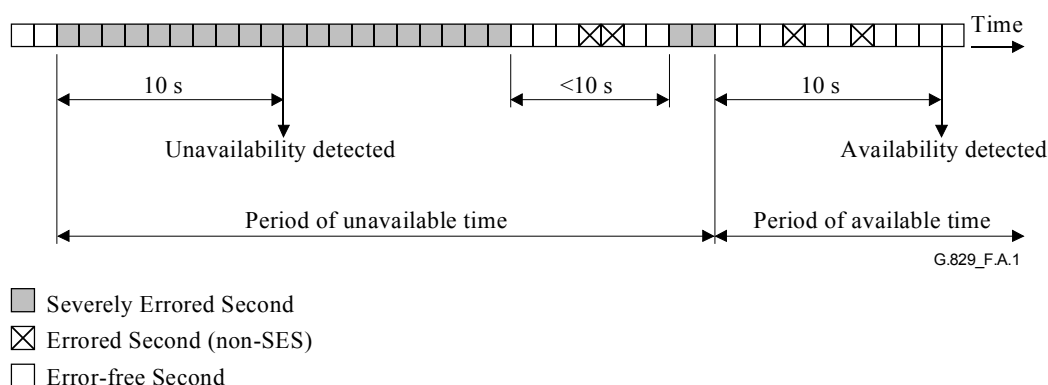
Time

10 s

<10 s

10 s

Unavailability detected

Availability detected

Period of unavailable time

Period of available time

G.829_F.A.1

Severely Errored Second

Errored Second (non-SES)

Error-free Second